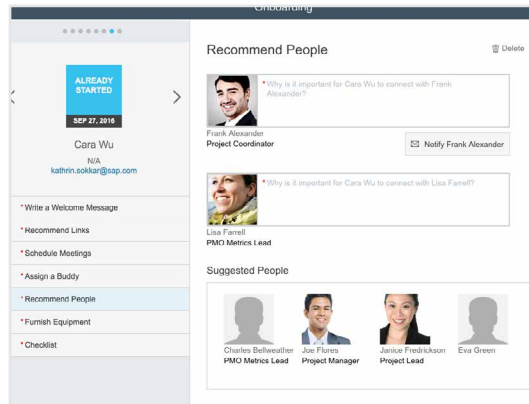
Onboarding

ALREADY STARTED
SEP 27, 2016
Cara Wu
N/A
kathrin.sokkar@sap.com

* Write a Welcome Message
* Recommend Links
* Schedule Meetings
* Assign a Buddy
* Recommend People
* Furnish Equipment
* Checklist

Recommend People

Delete

* Why is it important for Cara Wu to connect with Frank Alexander?

Frank Alexander
Project Coordinator

Notify Frank Alexander

* Why is it important for Cara Wu to connect with Lisa Farrell?

Lisa Farrell
PMO Metrics Lead

Suggested People

Charles Bellweather
PMO Metrics Lead

Joe Flores
Project Manager

Janice Fredrickson
Project Lead

Eva Green